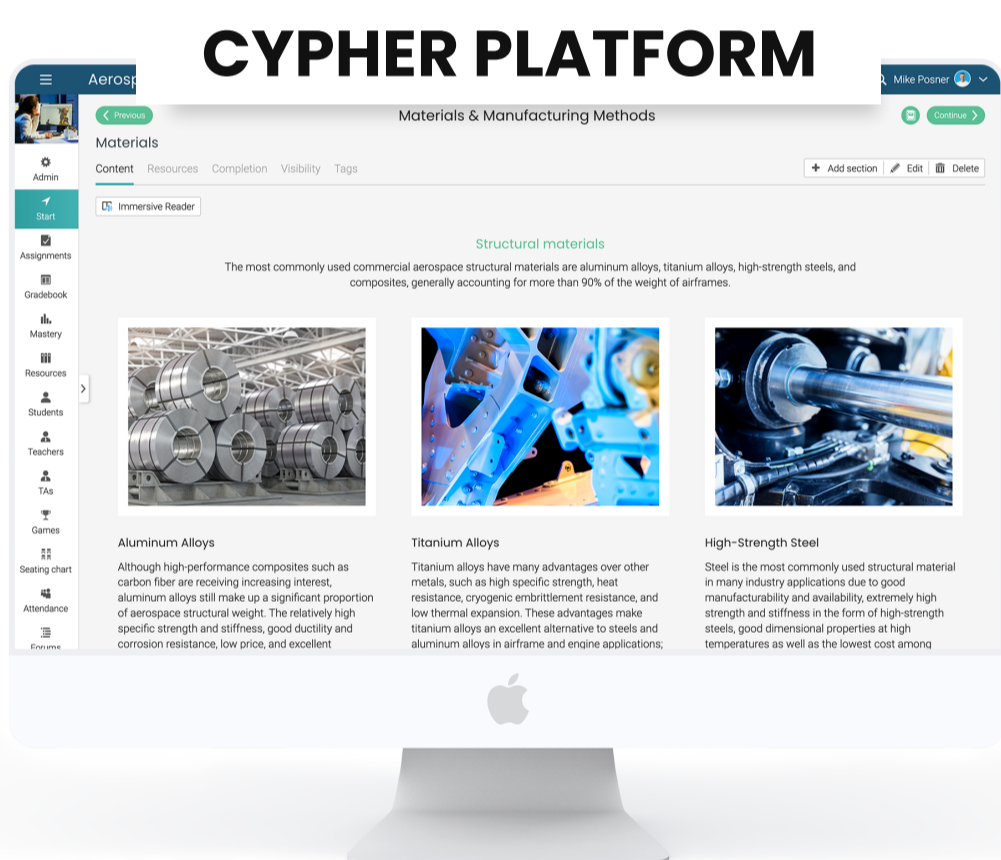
CYPHER PLATFORM

Aerosp

Mike Posner

Admin
Start
Assignments
Gradebook
Mastery
Resources
Students
Teachers
TAs
Games
Seating chart
Attendance
Forums

Previous

Materials & Manufacturing Methods

Continue

Materials

Content Resources Completion Visibility Tags

Add section Edit Delete

Immersive Reader

Structural materials

The most commonly used commercial aerospace structural materials are aluminum alloys, titanium alloys, high-strength steels, and composites, generally accounting for more than 90% of the weight of airframes.

Aluminum Alloys

Although high-performance composites such as carbon fiber are receiving increasing interest, aluminum alloys still make up a significant proportion of aerospace structural weight. The relatively high specific strength and stiffness, good ductility and corrosion resistance, low price, and excellent

Titanium Alloys

Titanium alloys have many advantages over other metals, such as high specific strength, heat resistance, cryogenic embrittlement resistance, and low thermal expansion. These advantages make titanium alloys an excellent alternative to steels and aluminum alloys in airframe and engine applications;

High-Strength Steel

Steel is the most commonly used structural material in many industry applications due to good manufacturability and availability, extremely high strength and stiffness in the form of high-strength steels, good dimensional properties at high temperatures as well as the lowest cost among